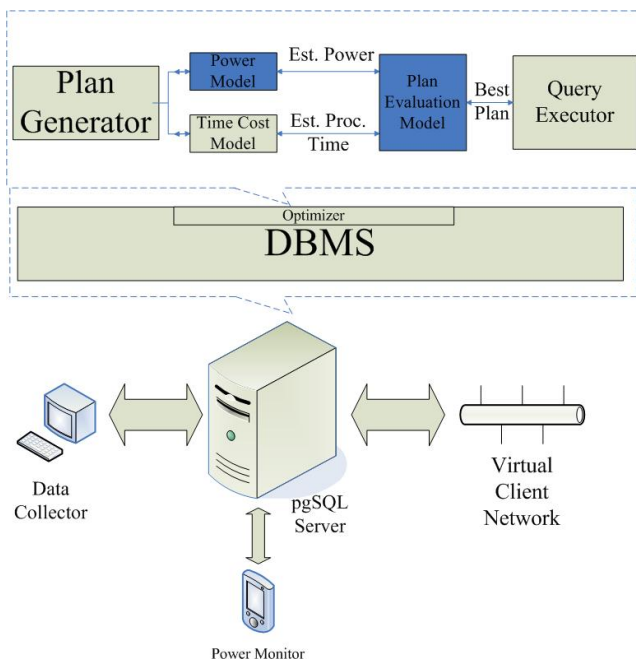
Plan Generator

Power Model

Time Cost Model

Est. Power

Est. Proc. Time

Plan Evaluation Model

Best Plan

Query Executor

Optimizer

DBMS

Data Collector

pgSQL Server

Virtual Client Network

Power Monitor